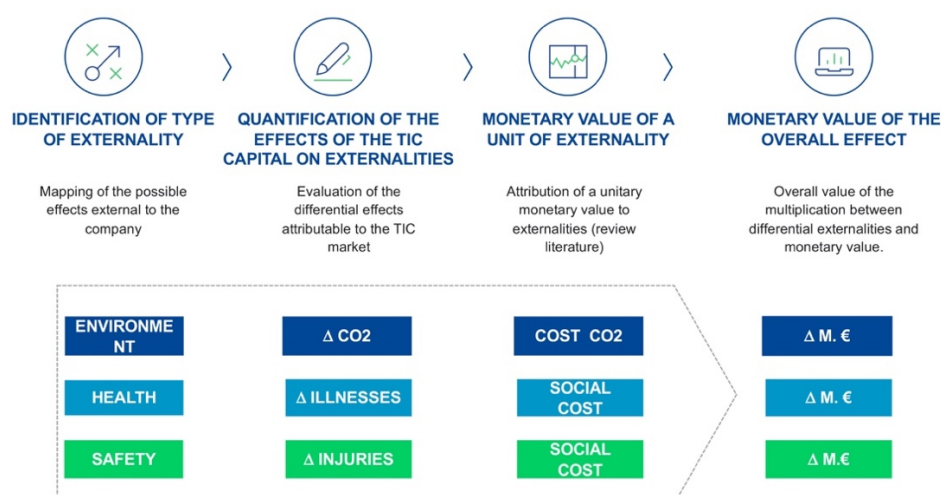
IDENTIFICATION OF TYPE OF EXTERNALITY

Mapping of the possible effects external to the company

QUANTIFICATION OF THE EFFECTS OF THE TIC CAPITAL ON EXTERNALITIES

Evaluation of the differential effects attributable to the TIC market

MONETARY VALUE OF A UNIT OF EXTERNALITY

Attribution of a unitary monetary value to externalities (review literature)

MONETARY VALUE OF THE OVERALL EFFECT

Overall value of the multiplication between differential externalities and monetary value.

ENVIRONMENT

Δ CO2

COST CO2

Δ M. €

HEALTH

Δ ILLNESSES

SOCIAL COST

Δ M. €

SAFETY

Δ INJURIES

SOCIAL COST

Δ M.€